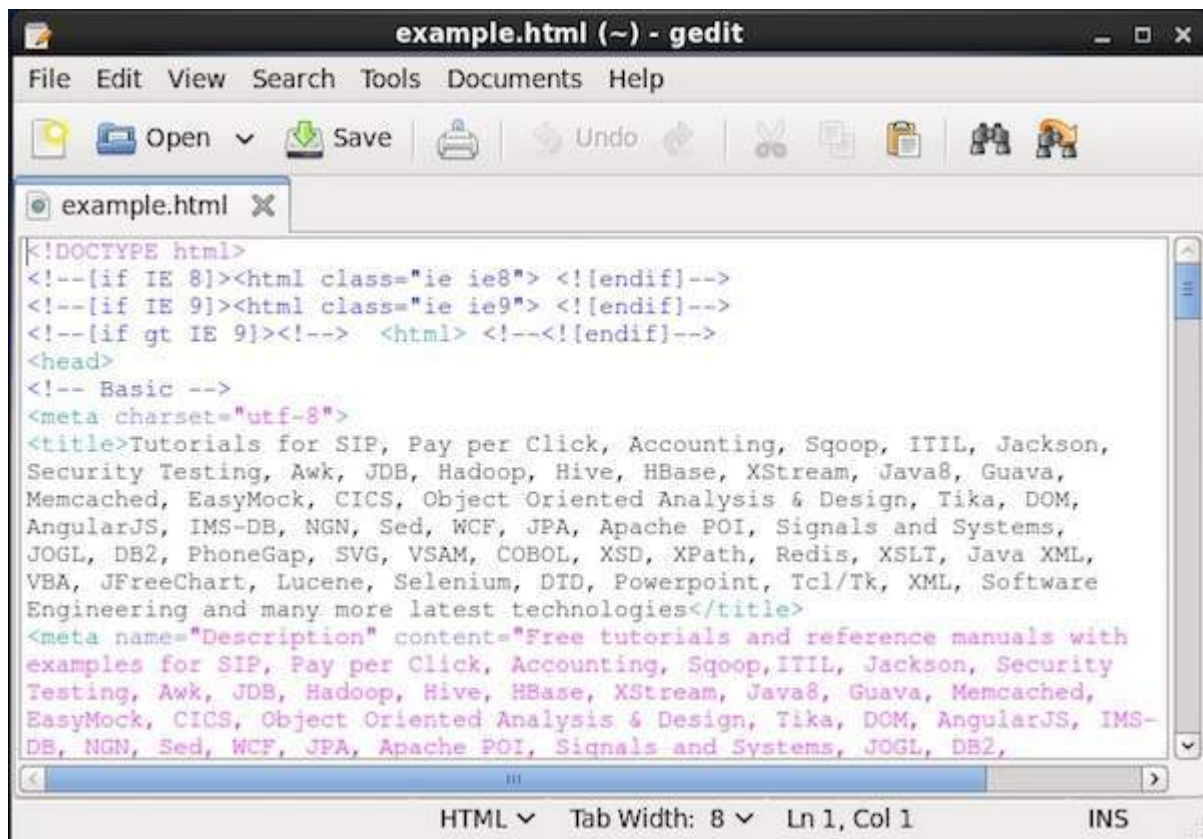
example.html (~) - gedit

File Edit View Search Tools Documents Help

Open Save Undo

example.html

<!DOCTYPE html>
<!--[if IE 8]><html class="ie ie8"> <![endif]-->
<!--[if IE 9]><html class="ie ie9"> <![endif]-->
<!--[if gt IE 9]><!--> <html> <!--<![endif]-->
<head>
<!-- Basic -->
<meta charset="utf-8">
<title>Tutorials for SIP, Pay per Click, Accounting, Sqoop, ITIL, Jackson, Security Testing, Awk, JDB, Hadoop, Hive, HBase, XStream, Java8, Guava, Memcached, EasyMock, CICS, Object Oriented Analysis & Design, Tika, DOM, AngularJS, IMS-DB, NGN, Sed, WCF, JPA, Apache POI, Signals and Systems, JOGL, DB2, PhoneGap, SVG, VSAM, COBOL, XSD, XPath, Redis, XSLT, Java XML, VBA, JFreeChart, Lucene, Selenium, DTD, Powerpoint, Tcl/Tk, XML, Software Engineering and many more latest technologies</title>
<meta name="Description" content="Free tutorials and reference manuals with examples for SIP, Pay per Click, Accounting, Sqoop,ITIL, Jackson, Security Testing, Awk, JDB, Hadoop, Hive, HBase, XStream, Java8, Guava, Memcached, EasyMock, CICS, Object Oriented Analysis & Design, Tika, DOM, AngularJS, IMS-DB, NGN, Sed, WCF, JPA, Apache POI, Signals and Systems, JOGL, DB2,

HTML Tab Width: 8 Ln 1, Col 1 INS